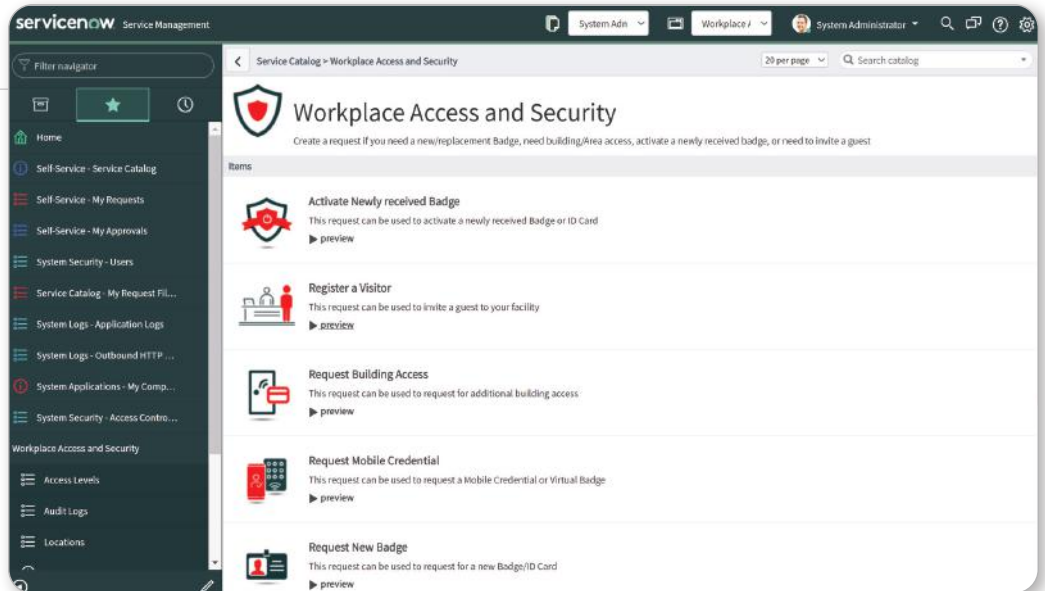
servicenow Service Management

System Adn

Workplace /

System Administrator

Filter navigator

Home

Self-Service - Service Catalog

Self-Service - My Requests

Self-Service - My Approvals

System Security - Users

Service Catalog - My Request Fil...

System Logs - Application Logs

System Logs - Outbound HTTP ...

System Applications - My Comp...

System Security - Access Contro...

Workplace Access and Security

Access Levels

Audit Logs

Locations

Service Catalog > Workplace Access and Security

20 per page

Search catalog

Workplace Access and Security

Create a request if you need a new/replacement Badge, need building/Area access, activate a newly received badge, or need to invite a guest

Items

Activate Newly received Badge

This request can be used to activate a newly received Badge or ID Card

▶ preview

Register a Visitor

This request can be used to invite a guest to your facility

▶ preview

Request Building Access

This request can be used to request for additional building access

▶ preview

Request Mobile Credential

This request can be used to request a Mobile Credential or Virtual Badge

▶ preview

Request New Badge

This request can be used to request for a new Badge/ID Card

▶ preview